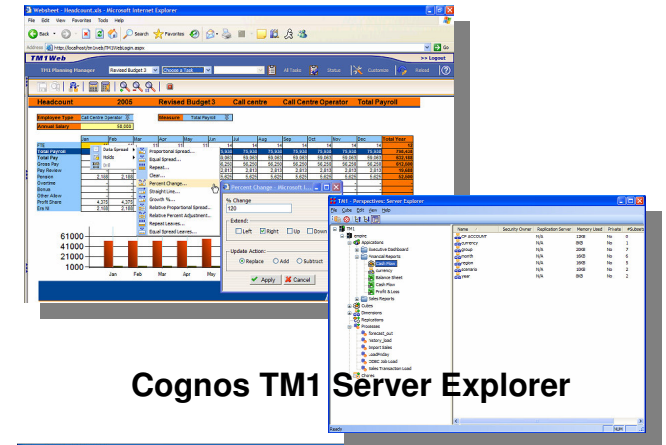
Websheet - Headcount.xls - Microsoft Internet Explorer

File Edit View Favorites Tools Help

Back Search Favorites

Address http://localhost/tm1web/TM1WebLogin.aspx Go

TM1Web >> Logout

TM1 Planning Manager Revised Budget 3 Choose a Task All Tasks Status Customize Folded

Headcount 2005 Revised Budget 3 Call centre Call Centre Operator Total Payroll

Employee Type Call Centre Operator Measure Total Payroll

Annual Salary 58,000

| | Jan | Feb | Mar | Apr | May | Jun | Jul | Aug | Sep | Oct | Nov | Dec | Total Year |
|---|---|---|---|---|---|---|---|---|---|---|---|---|---|
| FTE | | | | | | | 14 | 14 | 14 | 14 | 14 | 14 | 12 |
| Total Payroll | | | | | | | 75,935 | 75,935 | 75,935 | 75,935 | 75,935 | 75,935 | 798,428 |
| Total Pay | | | | | | | 59,065 | 59,065 | 59,065 | 59,065 | 59,065 | 59,065 | 632,166 |
| Gross Pay | | | | | | | 56,250 | 56,250 | 56,250 | 56,250 | 56,250 | 56,250 | 612,000 |
| Pay Review | | | | | | | 2,813 | 2,813 | 2,813 | 2,813 | 2,813 | 2,813 | 16,666 |
| Pension | 2,168 | 2,168 | | | | | 5,625 | 5,625 | 5,625 | 5,625 | 5,625 | 5,625 | 53,400 |
| Overtime | - | - | | | | | - | - | - | - | - | - | - |
| Bonus | - | - | | | | | - | - | - | - | - | - | - |
| Other Allow | - | - | | | | | - | - | - | - | - | - | - |
| Profit Share | 4,375 | 4,375 | | | | | | | | | | | |
| Ers NI | 2,168 | 2,168 | | | | | | | | | | | |

Data Spread
Holds
Proportional Spread...
Equal Spread...
Repeat...
Clear...
Percent Change...
Straight Line...
Growth %...
Relative Proportional Spread...
Relative Percent Adjustment...
Repeat Leaves...
Equal Spread Leaves...

Percent Change - Microsoft I...
% Change
120
Extend:
Left Right Up Down
Update Action:
Replace Add Subtract
Apply Cancel

61000
41000
21000
1000
Jan Feb Mar Apr May

TM1 - Perspectives: Server Explorer
File Cube Edit View Help

| Name | Security Owner | Replication Server | Memory Used | Private | #Subsets |
|---|---|---|---|---|---|
| }CP ACCOUNT | N/A | | 10KB | No | 0 |
| currency | N/A | | 8KB | No | 7 |
| group | N/A | | 20KB | No | 1 |
| month | N/A | | 16KB | No | 6 |
| region | N/A | | 14KB | No | 5 |
| scenario | N/A | | 10KB | No | 2 |
| year | N/A | | 8KB | No | 2 |

TM1
empire
Applications
Executive Dashboard
Financial Reports
Cash Flows
currency
Balance Sheet
Cash Flow
Profit & Loss
Sales Reports
Cubes
Dimensions
Replications
Processes
}forecast_put
history_load
import Sales
LoadFriday
ODBC Job Load
Sales Transaction Load
Chores

Ready NUM

Cognos TM1 Server Explorer